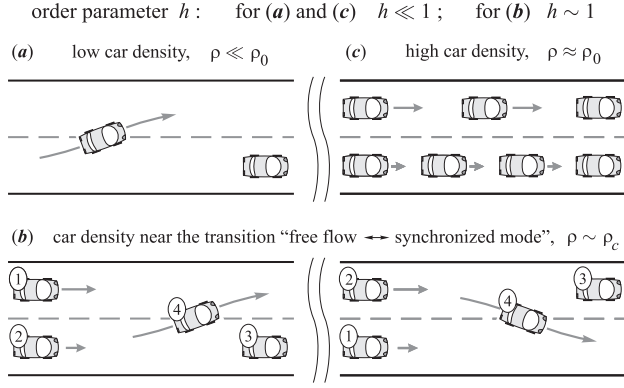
order parameter $h$ :   for (***a***) and (***c***)   $h \ll 1$ ;   for (***b***)   $h \sim 1$

(***a***)   low car density,   $\rho \ll \rho_0$

(***c***)   high car density,   $\rho \approx \rho_0$

(***b***)   car density near the transition "free flow ↔ synchronized mode",   $\rho \sim \rho_c$

1

4

2

3

2

3

4

1